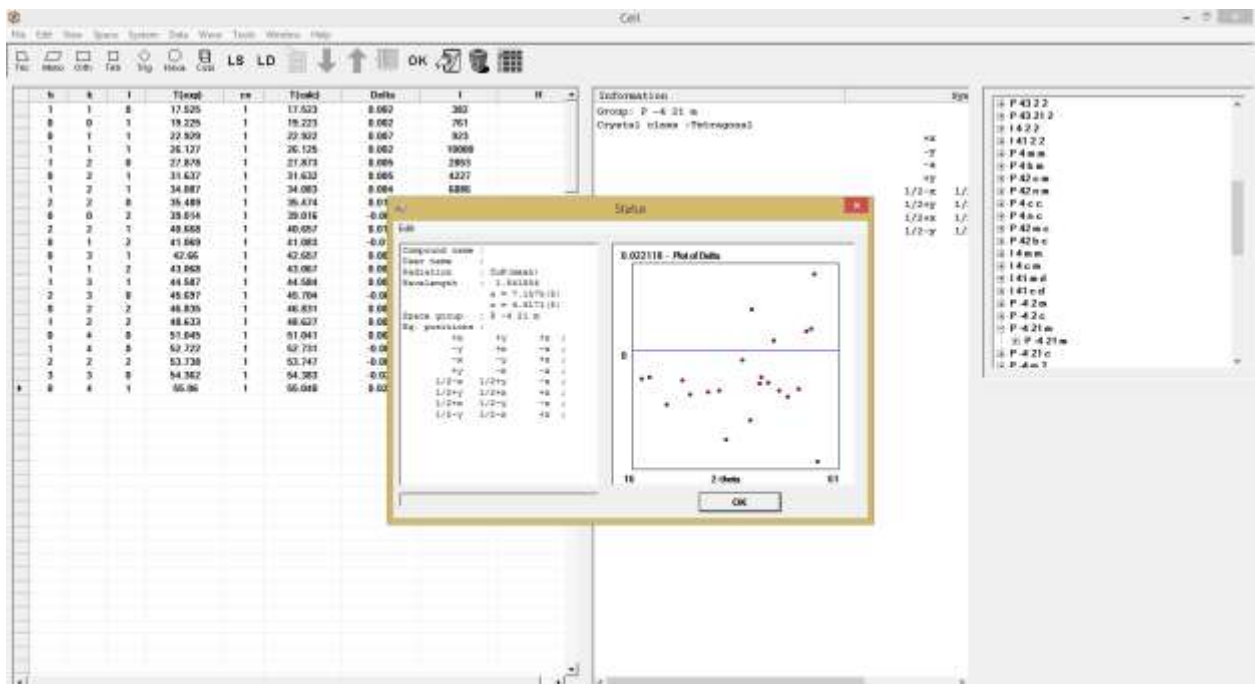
Cell

File Edit View Space System Data Wave Tools Window Help

Tric Mono Orth Tetr Trig Hexa Cubi LS LD OK

| h | k | l | T(exp) | m | T(calc) | Delta | I |
|---|---|---|---|---|---|---|---|
| 1 | 1 | 0 | 17.525 | 1 | 17.523 | 0.002 | 382 |
| 0 | 0 | 1 | 19.225 | 1 | 19.223 | 0.002 | 761 |
| 0 | 1 | 1 | 22.929 | 1 | 22.922 | 0.007 | 925 |
| 1 | 1 | 1 | 26.127 | 1 | 26.125 | 0.002 | 10000 |
| 1 | 2 | 0 | 27.878 | 1 | 27.873 | 0.005 | 2863 |
| 0 | 2 | 1 | 31.637 | 1 | 31.632 | 0.005 | 4227 |
| 1 | 2 | 1 | 34.887 | 1 | 34.883 | 0.004 | 6886 |
| 2 | 2 | 0 | 35.489 | 1 | 35.474 | 0.01 | |
| 0 | 0 | 2 | 39.014 | 1 | 39.016 | -0.0 | |
| 2 | 2 | 1 | 40.668 | 1 | 40.657 | 0.01 | |
| 0 | 1 | 2 | 41.069 | 1 | 41.083 | -0.0 | |
| 0 | 3 | 1 | 42.65 | 1 | 42.657 | 0.0 | |
| 1 | 1 | 2 | 43.068 | 1 | 43.067 | 0.0 | |
| 1 | 3 | 1 | 44.587 | 1 | 44.584 | 0.0 | |
| 2 | 3 | 0 | 45.697 | 1 | 45.704 | -0.0 | |
| 0 | 2 | 2 | 46.835 | 1 | 46.831 | 0.0 | |
| 1 | 2 | 2 | 48.633 | 1 | 48.627 | 0.0 | |
| 0 | 4 | 0 | 51.045 | 1 | 51.041 | 0.0 | |
| 1 | 4 | 0 | 52.722 | 1 | 52.731 | -0.0 | |
| 2 | 2 | 2 | 53.738 | 1 | 53.747 | -0.0 | |
| 3 | 3 | 0 | 54.362 | 1 | 54.383 | -0.0 | |
| 0 | 4 | 1 | 55.06 | 1 | 55.048 | 0.0 | |

Information
Group: P -4 21 m
Crystal class :Tetragonal

+x
-y
-x
+y
1/2-x 1/
1/2+y 1/
1/2+x 1/
1/2-y 1/

Status
Edit
Compound name :
User name :
Radiation : CuK(mean)
Wavelength : 1.541840
a = 7.1575(8)
c = 4.6171(8)
Space group : P -4 21 m
Eq. positions :
+x +y +z ;
-y +x -z ;
-x -y +z ;
+y -x -z ;
1/2-x 1/2+y -z ;
1/2-y 1/2-x +z ;
1/2+x 1/2-y -z ;
1/2+y 1/2+x +z ;

0.022116 - Plot of Delta
0
16
2 theta
61
OK

P 43 2 2
P 43 21 2
I 4 2 2
I 41 2 2
P 4 m m
P 4 b m
P 42 c m
P 42 n m
P 4 c c
P 4 n c
P 42 m c
P 42 b c
I 4 m m
I 4 c m
I 41 m d
I 41 c d
P -4 2 m
P -4 2 c
P -4 21 m
P -4 21 m
P -4 21 c
P -4 m 2